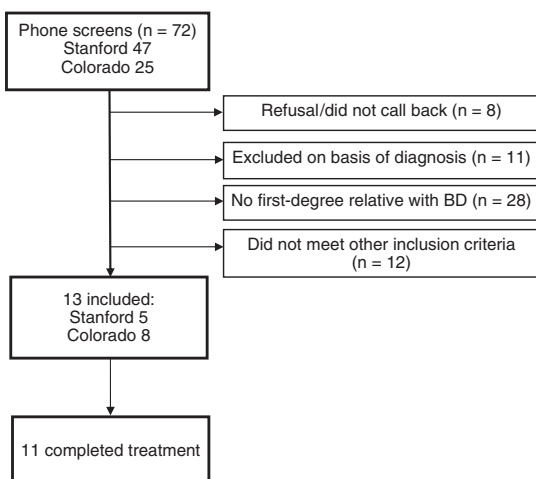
Phone screens (n = 72)
Stanford 47
Colorado 25

Refusal/did not call back (n = 8)

Excluded on basis of diagnosis (n = 11)

No first-degree relative with BD (n = 28)

Did not meet other inclusion criteria (n = 12)

13 included:
Stanford 5
Colorado 8

11 completed treatment